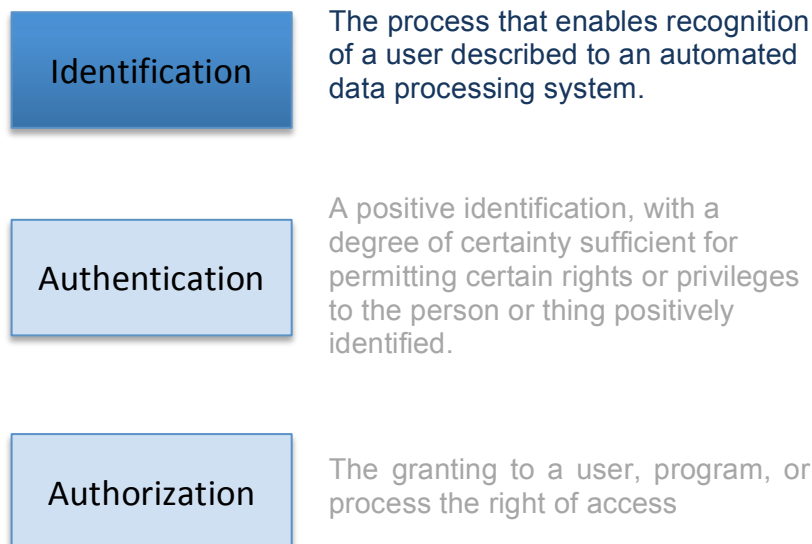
Identification

The process that enables recognition of a user described to an automated data processing system.

Authentication

A positive identification, with a degree of certainty sufficient for permitting certain rights or privileges to the person or thing positively identified.

Authorization

The granting to a user, program, or process the right of access